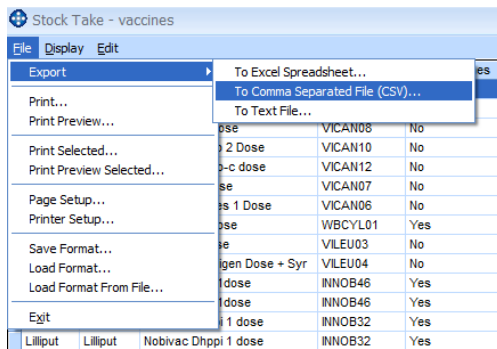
Stock Take - vaccines

File Display Edit

Export
To Excel Spreadsheet...
To Comma Separated File (CSV)...
To Text File...

Print...
Print Preview...

Print Selected...
Print Preview Selected...

Page Setup...
Printer Setup...

Save Format...
Load Format...
Load Format From File...

Exit

| | | | | es |
|---|---|---|---|---|
| | | dose | VICAN08 | No |
| | | o 2 Dose | VICAN10 | No |
| | | o-c dose | VICAN12 | No |
| | | se | VICAN07 | No |
| | | es 1 Dose | VICAN06 | No |
| | | ose | WBCYL01 | Yes |
| | | se | VILEU03 | No |
| | | igen Dose + Syr | VILEU04 | No |
| | | 1dose | INNOB46 | Yes |
| | | 1dose | INNOB46 | Yes |
| | | i 1 dose | INNOB32 | Yes |
| Lilliput | Lilliput | Nobivac Dhppi 1 dose | INNOB32 | Yes |